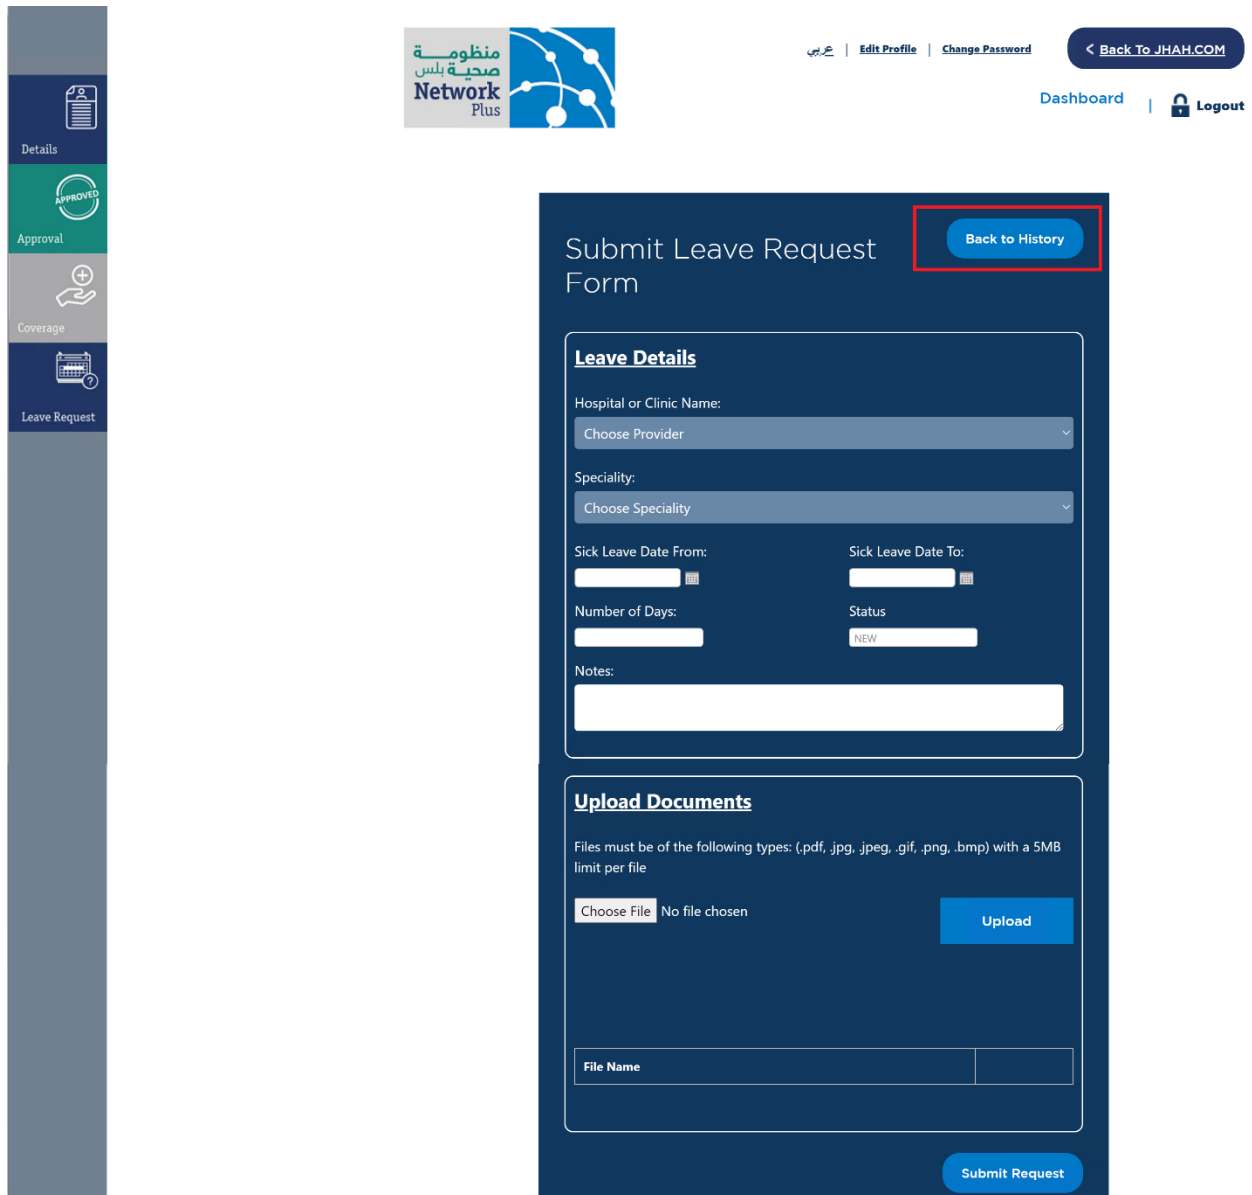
Details

APPROVED

Approval

Coverage

Leave Request

منظومة صحية بلس
Network Plus

عربي | Edit Profile | Change Password

< Back To JHAH.COM

Dashboard | Logout

Submit Leave Request Form

Back to History

Leave Details

Hospital or Clinic Name:

Choose Provider

Speciality:

Choose Speciality

Sick Leave Date From:

Sick Leave Date To:

Number of Days:

Status

NEW

Notes:

Upload Documents

Files must be of the following types: (.pdf, .jpg, .jpeg, .gif, .png, .bmp) with a 5MB limit per file

Choose File No file chosen

Upload

| File Name | |
|---|---|

Submit Request